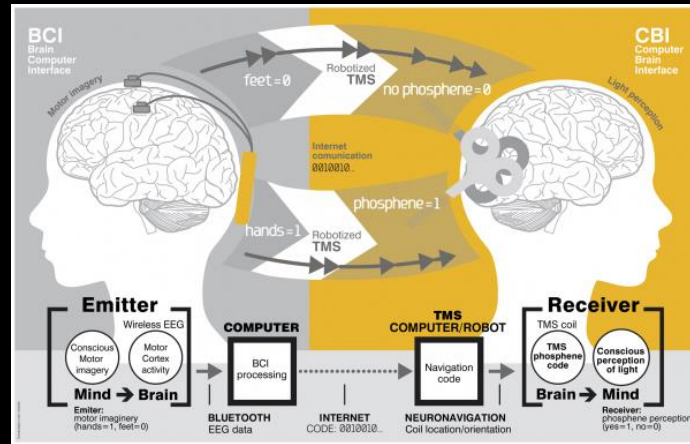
BCI
Brain
Computer
Interface

CBI
Computer
Brain
Interface

Motor imagery

Light perception

feet = 0

Robotized
TMS

no phosphene = 0

Internet
comunication
0010010...

phosphene = 1

hands = 1

Robotized
TMS

Emitter

Wireless EEG

Conscious
Motor
imagery

Motor
Cortex
activity

Mind → Brain

Emiter:
motor imaginery
(hands=1, feet=0)

COMPUTER

BCI
processing

BLUETOOTH
EEG data

INTERNET
CODE: 0010010...

TMS
COMPUTER/ROBOT

Navigation
code

NEURONAVIGATION
Coil location/orientation

Receiver

TMS coil

TMS
phosphene
code

Conscious
perception
of light

Brain → Mind

Receiver:
phosphene perception
(yes=1, no=0)